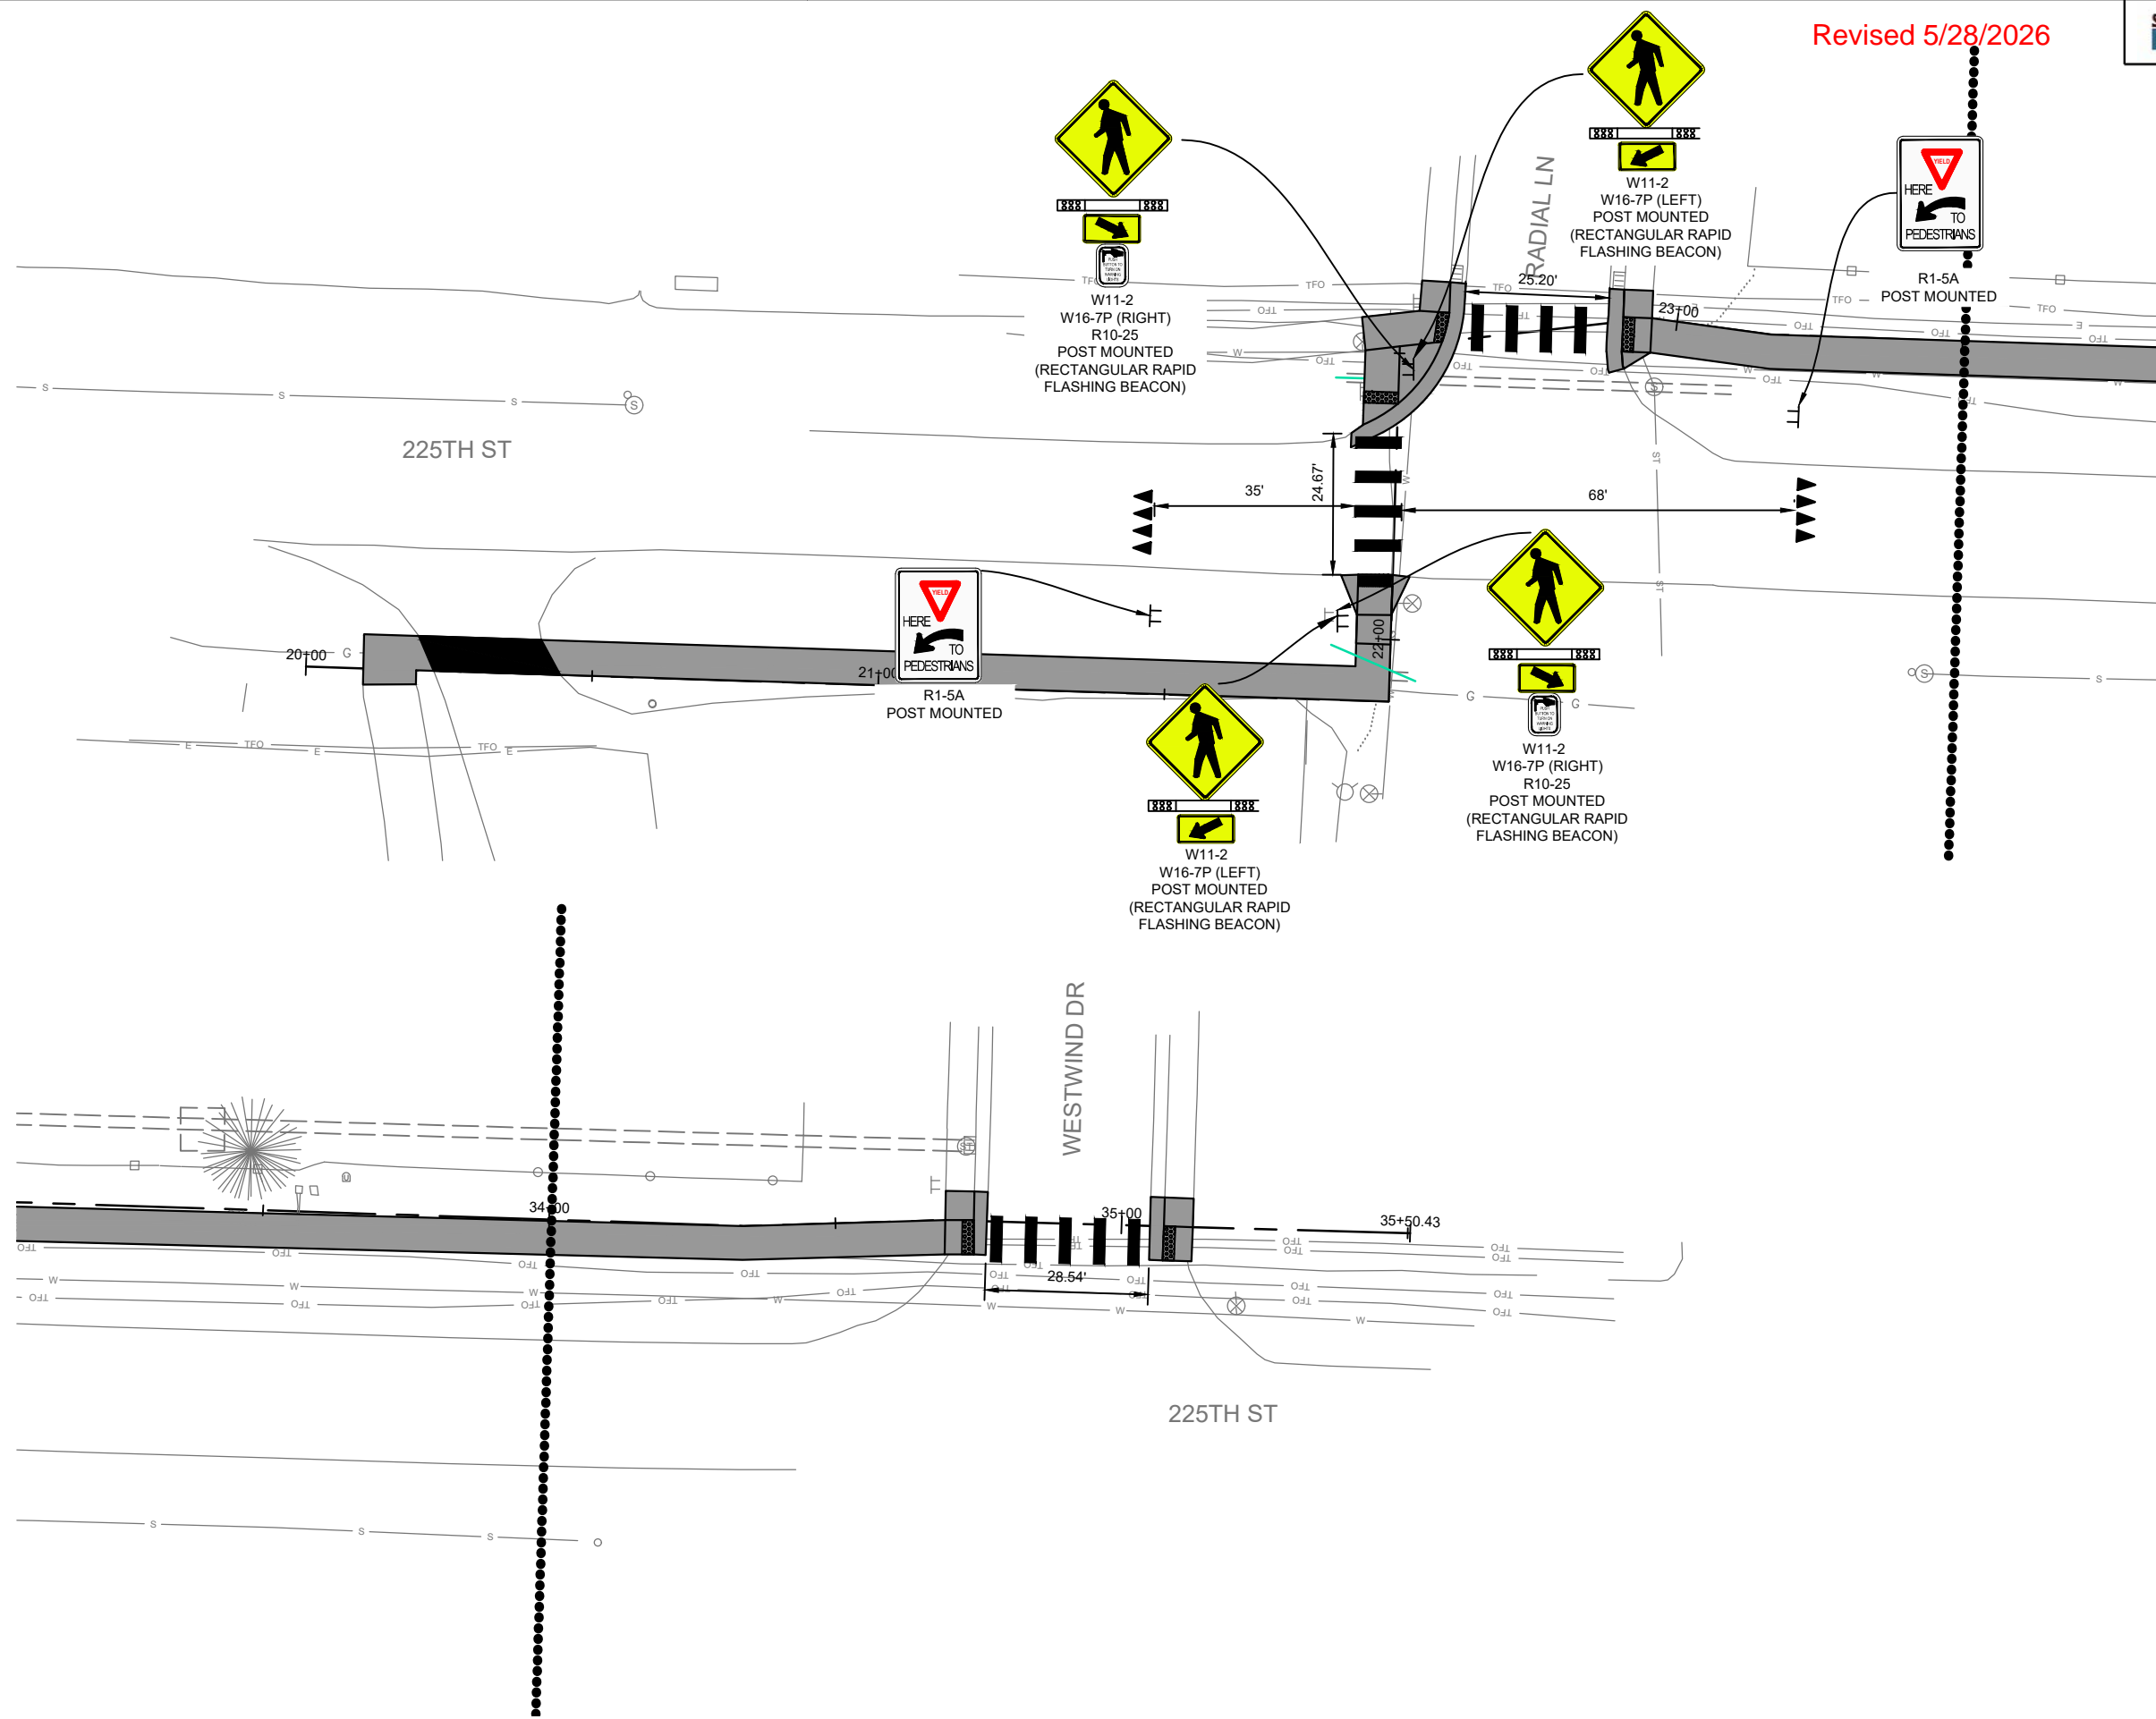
Revised 5/28/2026

W11-2
W16-7P (RIGHT)
R10-25
POST MOUNTED
(RECTANGULAR RAPID FLASHING BEACON)

RADIAL LN

W11-2
W16-7P (LEFT)
POST MOUNTED
(RECTANGULAR RAPID FLASHING BEACON)

YIELD
HERE
TO
PEDESTRIANS

R1-5A
POST MOUNTED

25.20'

23+00

225TH ST

35'

24.67'

68'

20+00

21+00

YIELD
HERE
TO
PEDESTRIANS

R1-5A
POST MOUNTED

22+00

W11-2
W16-7P (LEFT)
POST MOUNTED
(RECTANGULAR RAPID FLASHING BEACON)

W11-2
W16-7P (RIGHT)
R10-25
POST MOUNTED
(RECTANGULAR RAPID FLASHING BEACON)

WESTWIND DR

34+00

35+00

35+50.43

28.54'

225TH ST